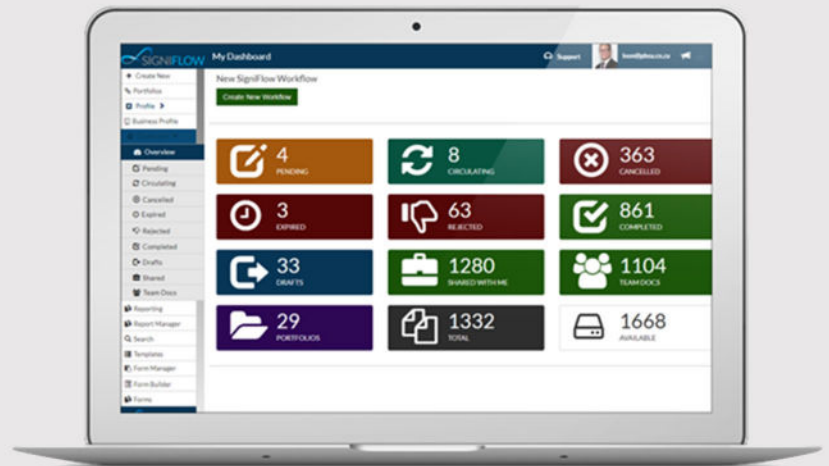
SIGNIFLOW My Dashboard

Support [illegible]

+ Create New
Portfolios
Profile >
Business Profile
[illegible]
Overview
Pending
Circulating
Cancelled
Expired
Rejected
Completed
Drafts
Shared
Team Docs
Reporting
Report Manager
Search
Templates
Form Manager
Form Builder
Forms

New SigniFlow Workflow

Create New Workflow

4
PENDING

8
CIRCULATING

363
CANCELLED

3
EXPIRED

63
REJECTED

861
COMPLETED

33
DRAFTS

1280
SHARED WITH ME

1104
TEAM DOCS

29
PORTFOLIOS

1332
TOTAL

1668
AVAILABLE